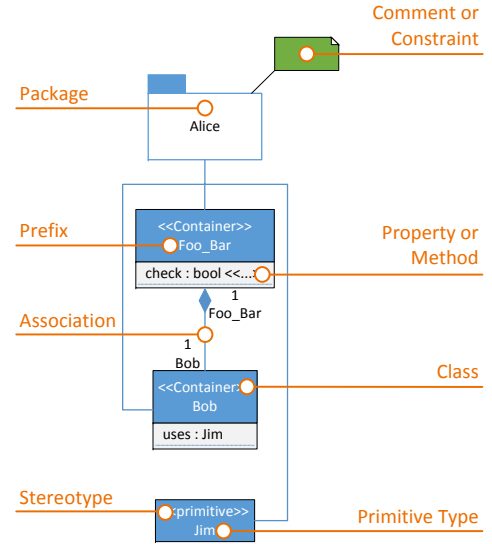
Comment or Constraint

Package

Alice

Prefix

<<Container>>
Foo_Bar

Property or Method

check : bool <<...>>

1
Foo_Bar

Association

1
Bob

Class

<<Container>>
Bob

uses : Jim

Stereotype

<<primitive>>
Jim

Primitive Type